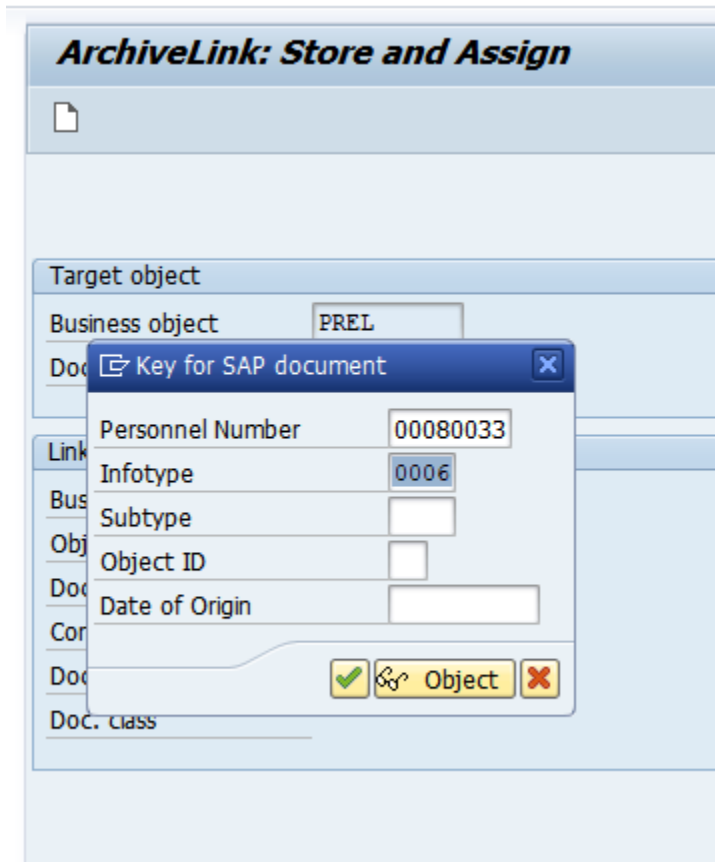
ArchiveLink: Store and Assign

Target object
Business object PREL
Doc

Link
Bus
Obj
Doc
Cor
Doc
Doc. class

Key for SAP document
Personnel Number 00080033
Infotype 0006
Subtype
Object ID
Date of Origin
Object